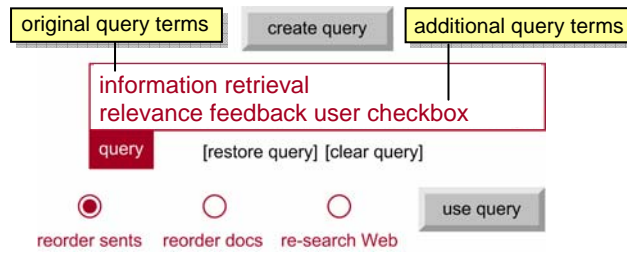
original query terms

create query

additional query terms

information retrieval
relevance feedback user checkbox

query

[restore query] [clear query]

reorder sents

reorder docs

re-search Web

use query